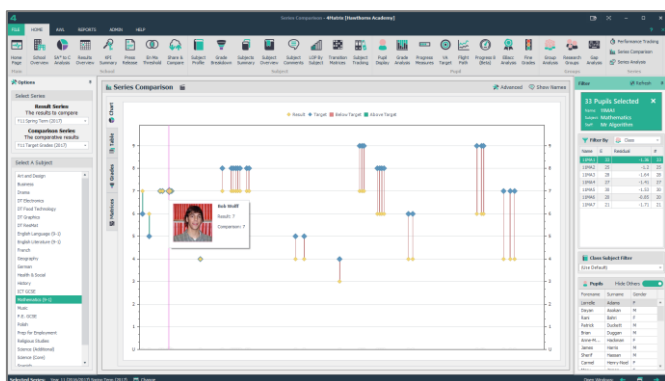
Series Comparison - 4Matrix [Hawthorn Academy]

FILE HOME KS5 REPORTS ADMIN HELP

Home Page School Overview 5A*-C Analysis 5A*to C Analysis Results Overview KPI Summary Prove Release 3D-Me Threshold Share & Compare Subject Profile Grade Breakdown Subjects Summary Subject Overview Subject Comments LDP By Subject Transition Matrices Subject Tracking Pupil Display Grade Analysis Progress Measures PA Target Flight Path Progress 8 (Beta) Attaco Analysis Fine Grades Group Analysis Research Groups Gap Analysis

Performance Tracking
Series Comparison
Series Analysis

Options

Select Series

Result Series
The results to compare
Y11 Spring Term (2017)

Comparison Series
The comparative results
Y11 Target Grades (2017)

Select A Subject

Art and Design
Business
Drama
DT Electronics
DT Food Technology
DT Graphics
DT Resistant
English Language (9-1)
English Literature (9-1)
French
Geography
German
Health & Social
History
ICT GCSE
Mathematics (9-1)
Music
P.E. GCSE
Polish
Prep for Employment
Religious Studies
Science (Additional)
Science (Core)

Series Comparison

Advanced Show Names

Chart
Table
Grades
Matrices

Result Target Below Target Above Target

Bob Wolff
Result: 7
Comparison: 9

Filter

33 Pupils Selected
Series: 096842
Subject: Mathematics
Staff: Mr Algorithm

Filter by

| Name | C | Residual |
|---|---|---|
| 11MA2 | 33 | -1.36 |
| 11MA2 | 29 | -1.07 |
| 11MA2 | 28 | -1.64 |
| 11MA3 | 27 | -1.41 |
| 11MA3 | 30 | -1.52 |
| 11MA5 | 28 | -0.85 |
| 11MA1 | 21 | -1.71 |

Class Subject Filter
(Use Default)

Pupils Hide Others

| Forename | Surname | Gender |
|---|---|---|
| Lennife | Adams | F |
| Dayan | Aadsen | M |
| Kani | Bahn | F |
| Patrick | Duckett | M |
| Brian | Duggan | M |
| Anne M... | Hackman | F |
| James | Harris | M |
| Sharif | Hassan | M |
| Conned | Henry Head | F |

Selected Series: Year 11 (2016/2017) Spring Term (2017) Change